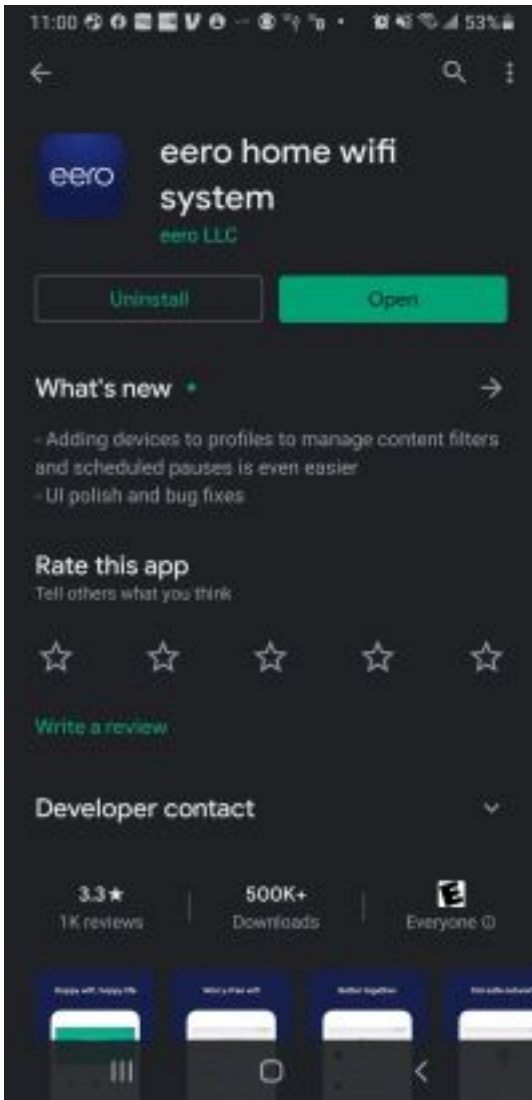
11:00 53%

eero

eero home wifi system
eero LLC

Uninstall

Open

What's new •

- Adding devices to profiles to manage content filters and scheduled pauses is even easier
- UI polish and bug fixes

Rate this app
Tell others what you think

Write a review

Developer contact

3.3★
1K reviews

500K+
Downloads

E
Everyone ⓘ

Happy wifi, happy life

Worry-free wifi

Better together

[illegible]